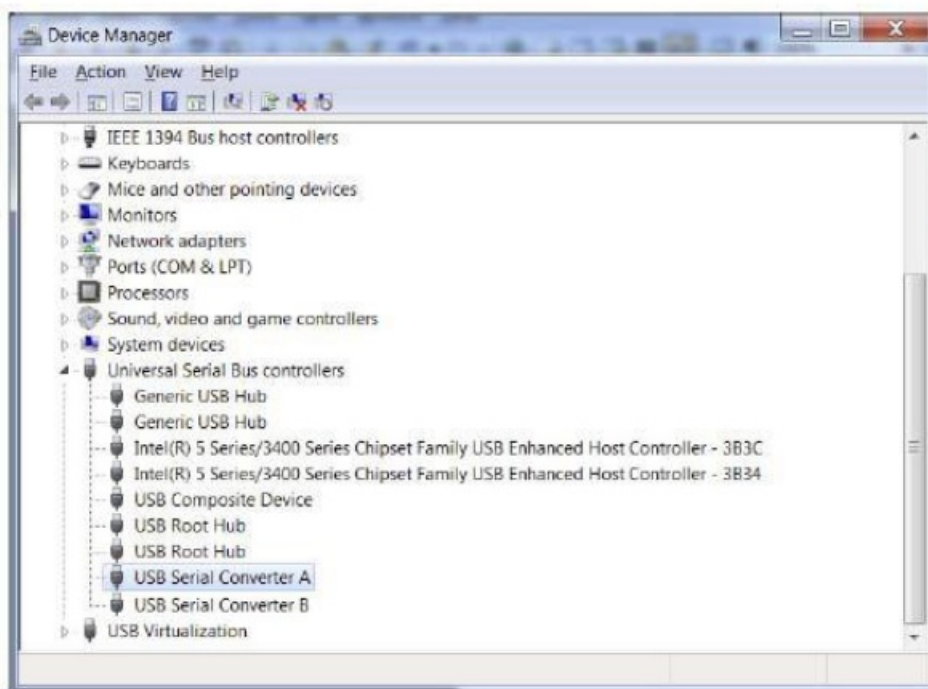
Device Manager

File Action View Help

IEEE 1394 Bus host controllers
Keyboards
Mice and other pointing devices
Monitors
Network adapters
Ports (COM & LPT)
Processors
Sound, video and game controllers
System devices
Universal Serial Bus controllers
Generic USB Hub
Generic USB Hub
Intel(R) 5 Series/3400 Series Chipset Family USB Enhanced Host Controller - 3B3C
Intel(R) 5 Series/3400 Series Chipset Family USB Enhanced Host Controller - 3B34
USB Composite Device
USB Root Hub
USB Root Hub
USB Serial Converter A
USB Serial Converter B
USB Virtualization